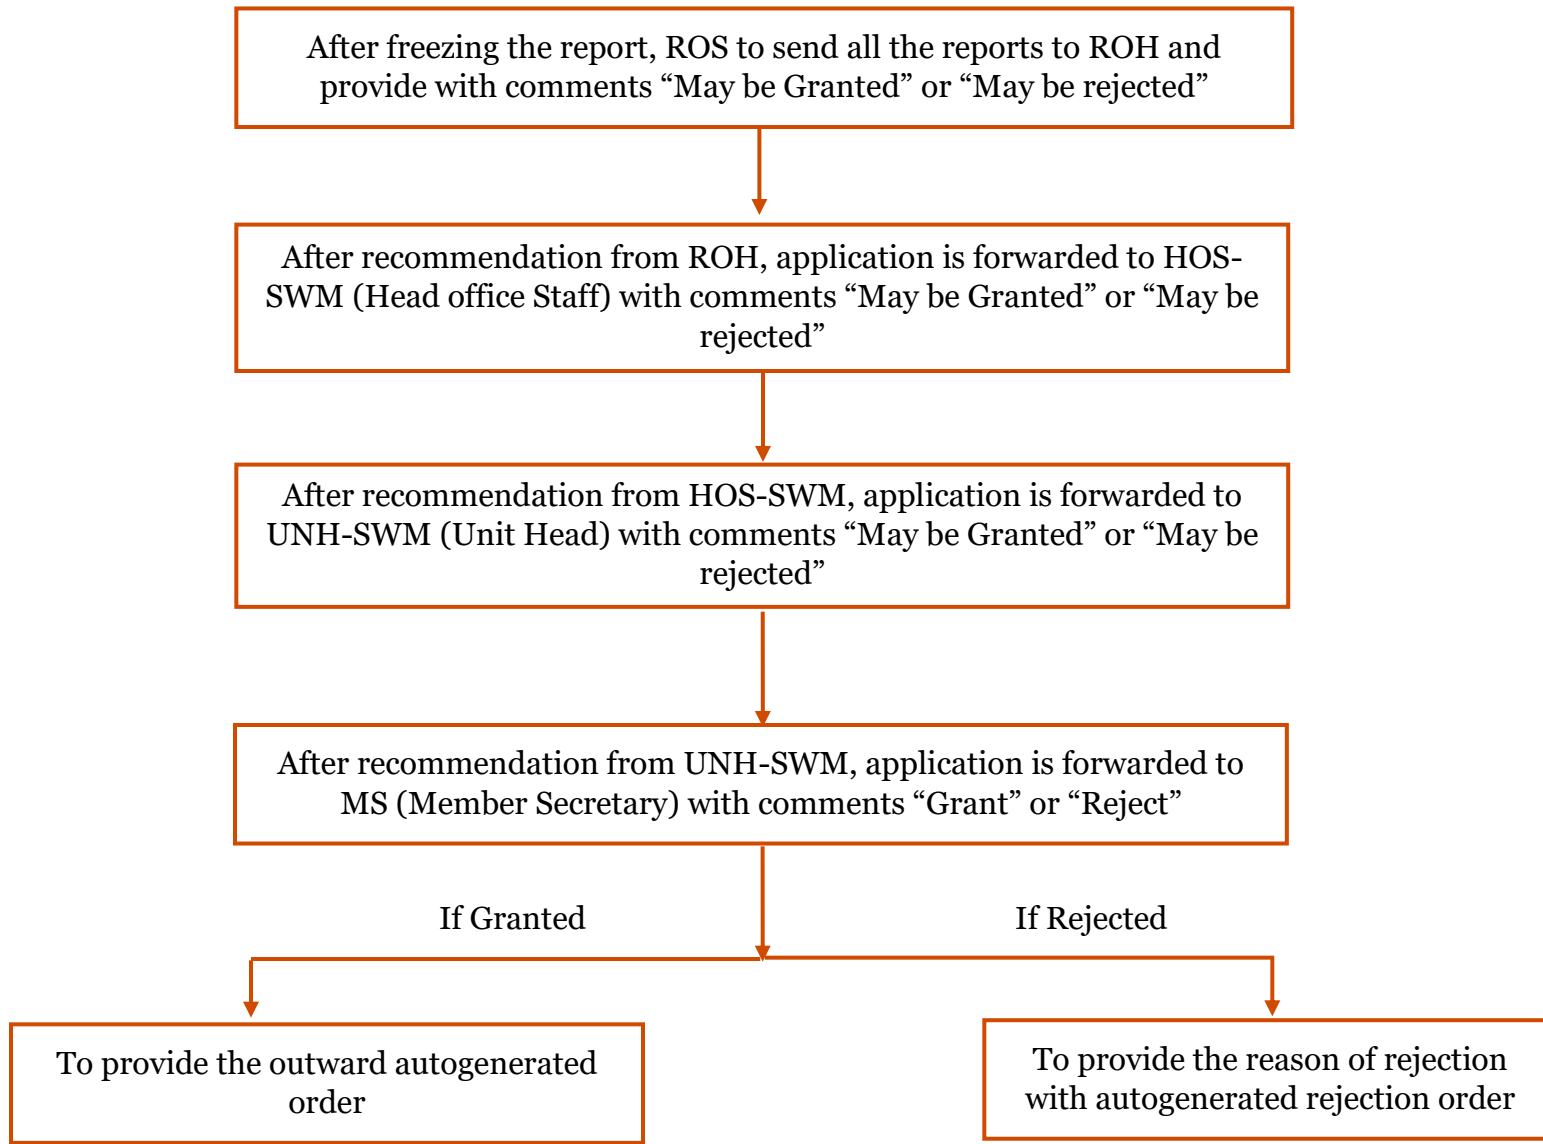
After freezing the report, ROS to send all the reports to ROH and provide with comments “May be Granted” or “May be rejected”

After recommendation from ROH, application is forwarded to HOS-SWM (Head office Staff) with comments “May be Granted” or “May be rejected”

After recommendation from HOS-SWM, application is forwarded to UNH-SWM (Unit Head) with comments “May be Granted” or “May be rejected”

After recommendation from UNH-SWM, application is forwarded to MS (Member Secretary) with comments “Grant” or “Reject”

If Granted

If Rejected

To provide the outward autogenerated order

To provide the reason of rejection with autogenerated rejection order